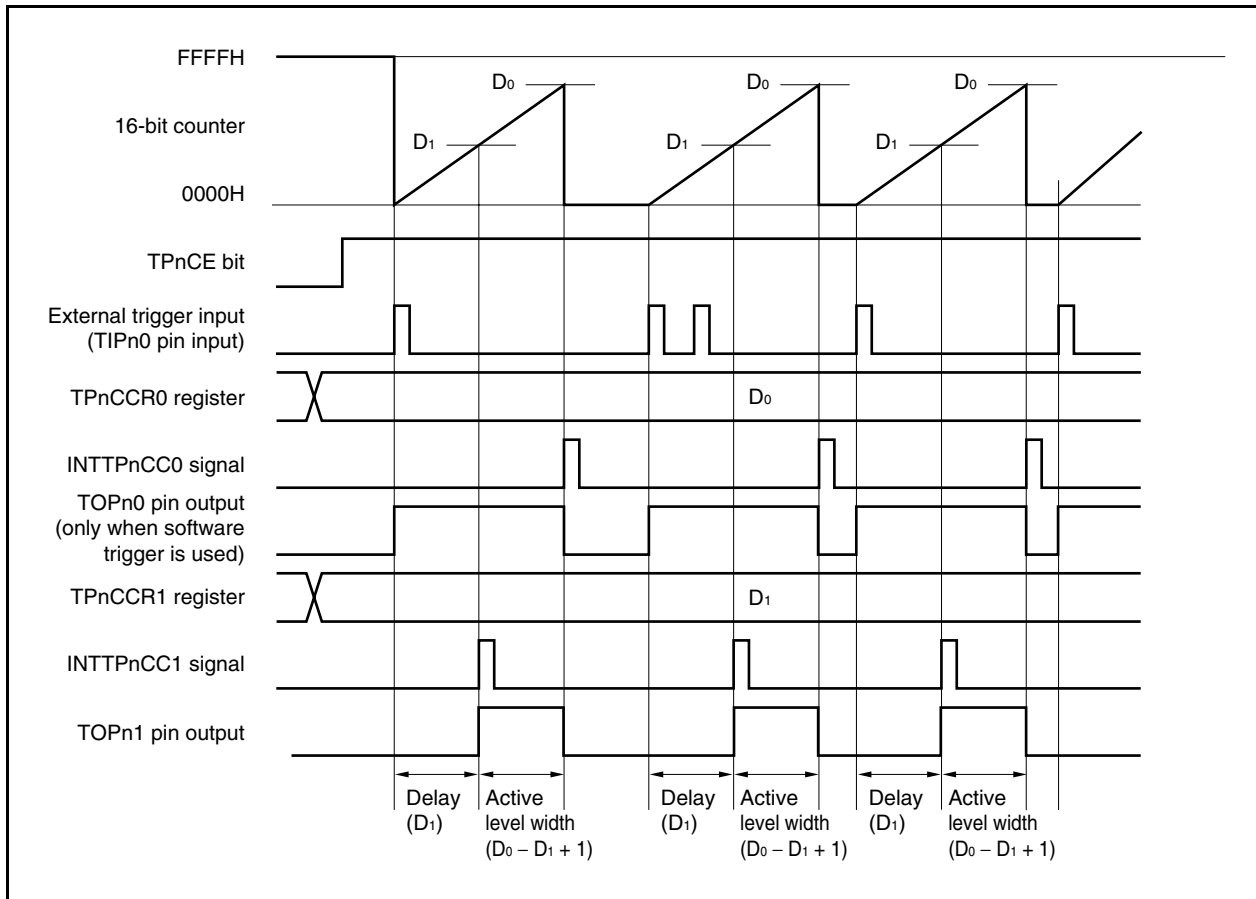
FFFFH

16-bit counter

0000H

$D_0$ $D_1$ $D_0$ $D_1$ $D_0$ $D_1$

TPnCE bit

External trigger input (TIPn0 pin input)

TPnCCR0 register

$D_0$

INTTPnCC0 signal

TOPn0 pin output (only when software trigger is used)

TPnCCR1 register

$D_1$

INTTPnCC1 signal

TOPn1 pin output

Delay $(D_1)$

Active level width $(D_0 - D_1 + 1)$

Delay $(D_1)$

Active level width $(D_0 - D_1 + 1)$

Delay $(D_1)$

Active level width $(D_0 - D_1 + 1)$